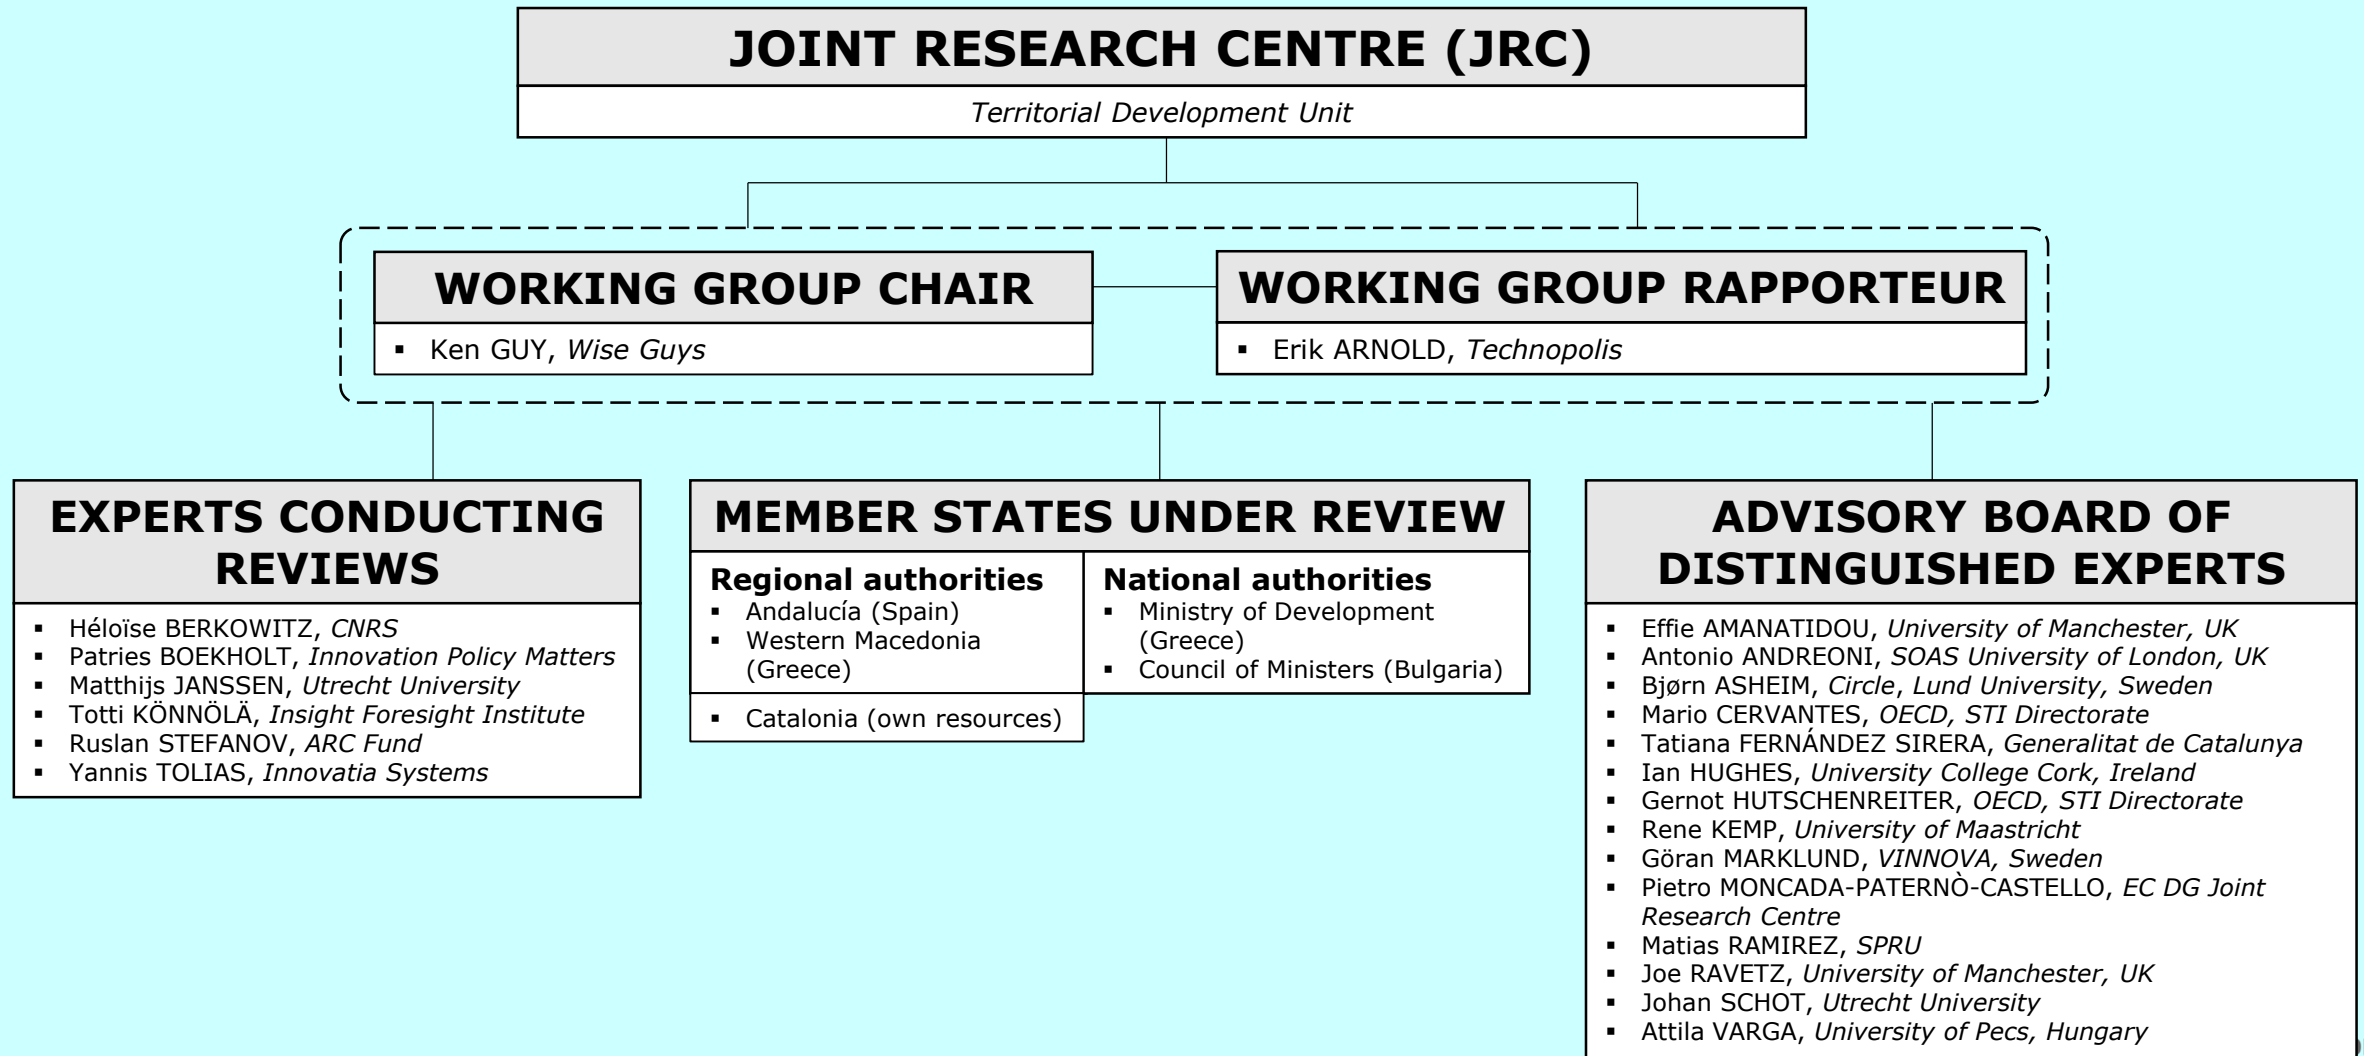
JOINT RESEARCH CENTRE (JRC)

Territorial Development Unit

WORKING GROUP CHAIR

- Ken GUY, Wise Guys

WORKING GROUP RAPPORTEUR

- Erik ARNOLD, Technopolis

EXPERTS CONDUCTING REVIEWS

- Héloïse BERKOWITZ, CNRS
- Patries BOEKHOLT, Innovation Policy Matters
- Matthijs JANSSEN, Utrecht University
- Totti KÖNNÖLÄ, Insight Foresight Institute
- Ruslan STEFANOV, ARC Fund
- Yannis TOLIAS, Innovatia Systems

MEMBER STATES UNDER REVIEW

Regional authorities
- Andalucía (Spain)
- Western Macedonia (Greece)

- Catalonia (own resources)

National authorities
- Ministry of Development (Greece)
- Council of Ministers (Bulgaria)

ADVISORY BOARD OF DISTINGUISHED EXPERTS

- Effie AMANATIDOU, University of Manchester, UK
- Antonio ANDREONI, SOAS University of London, UK
- Bjørn ASHEIM, Circle, Lund University, Sweden
- Mario CERVANTES, OECD, STI Directorate
- Tatiana FERNÁNDEZ SIRERA, Generalitat de Catalunya
- Ian HUGHES, University College Cork, Ireland
- Gernot HUTSCHENREITER, OECD, STI Directorate
- Rene KEMP, University of Maastricht
- Göran MARKLUND, VINNOVA, Sweden
- Pietro MONCADA-PATERNÒ-CASTELLO, EC DG Joint Research Centre
- Matias RAMIREZ, SPRU
- Joe RAVETZ, University of Manchester, UK
- Johan SCHOT, Utrecht University
- Attila VARGA, University of Pecs, Hungary